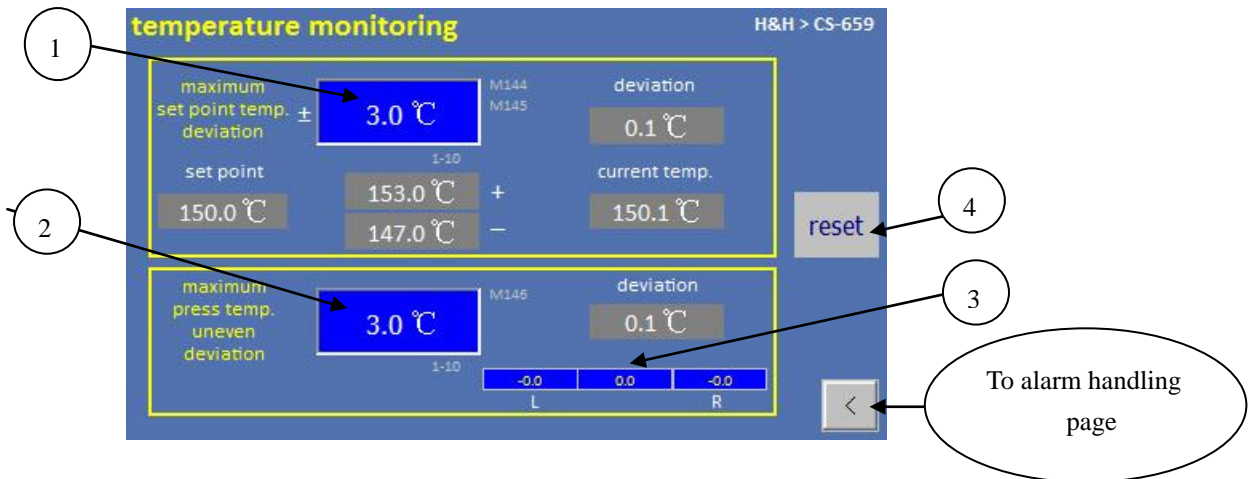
temperature monitoring

H&H > CS-659

1

maximum set point temp. deviation ±

3.0 ℃

M144
M145

1-10

deviation

0.1 ℃

set point

150.0 ℃

153.0 ℃ +

147.0 ℃ −

current temp.

150.1 ℃

2

reset

4

maximum press temp. uneven deviation

3.0 ℃

M146

1-10

deviation

0.1 ℃

3

| -0.0 | 0.0 | -0.0 |
|---|---|---|

L R

<

To alarm handling page